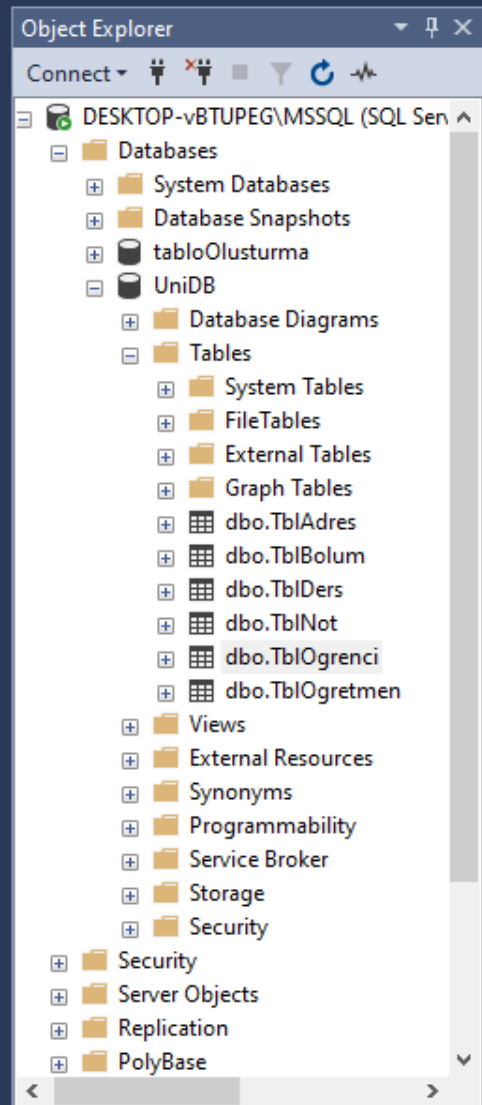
Object Explorer

Connect

DESKTOP-vBTUPEG\MSSQL (SQL Serv
Databases
System Databases
Database Snapshots
tabloOlusturma
UniDB
Database Diagrams
Tables
System Tables
FileTables
External Tables
Graph Tables
dbo.TblAdres
dbo.TblBolum
dbo.TblDers
dbo.TblNot
dbo.TblOgrenci
dbo.TblOgretmen
Views
External Resources
Synonyms
Programmability
Service Broker
Storage
Security
Security
Server Objects
Replication
PolyBase